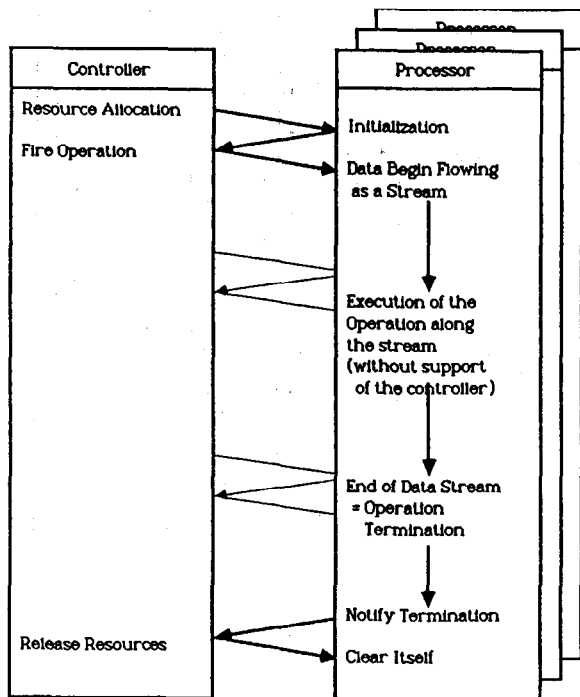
Processor

Processor

Controller

Processor

Resource Allocation

Initialization

Fire Operation

Data Begin Flowing as a Stream

Execution of the Operation along the stream (without support of the controller)

End of Data Stream = Operation Termination

Notify Termination

Release Resources

Clear Itself